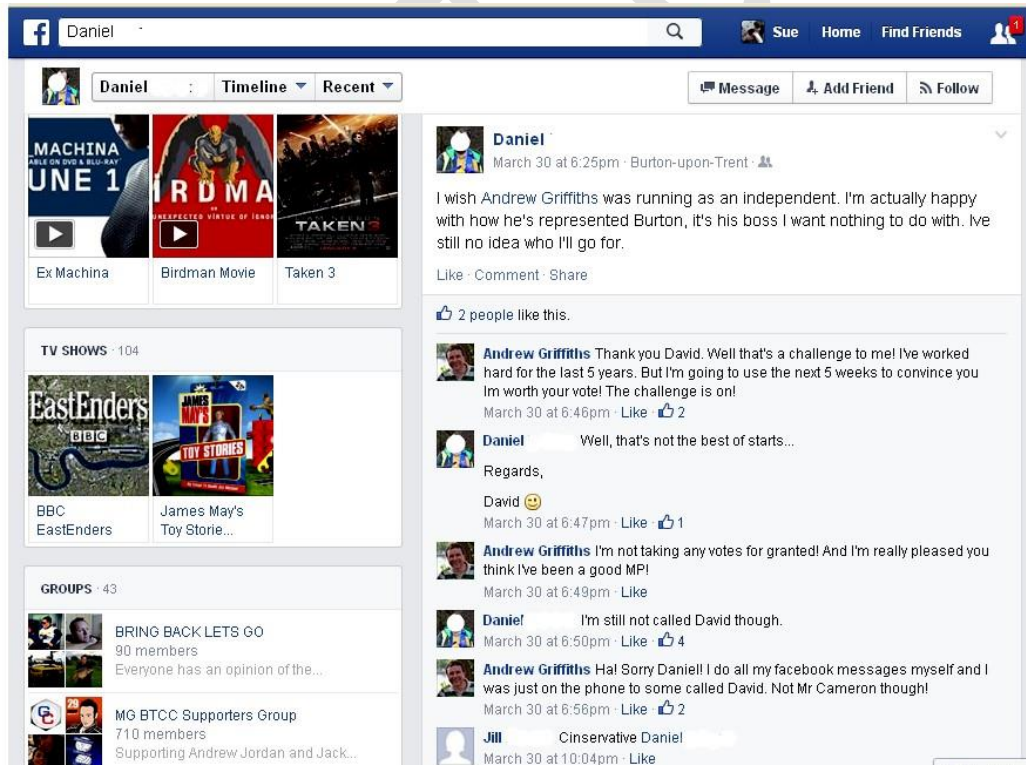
Daniel

Sue Home Find Friends 1

Daniel : Timeline ▼ Recent ▼

Message Add Friend Follow

MACHINA ABLE ON DVD & BLU-RAY UNE 1

IRDMA UNEXPECTED VIRTUE OF IGNOR

TAKEN 3

Ex Machina

Birdman Movie

Taken 3

TV SHOWS · 104

EastEnders BBC

JAMES MAY'S TOY STORIES

BBC EastEnders

James May's Toy Storie...

GROUPS · 43

BRING BACK LETS GO
90 members
Everyone has an opinion of the...

MG BTCC Supporters Group
710 members
Supporting Andrew Jordan and Jack...

Daniel
March 30 at 6:25pm · Burton-upon-Trent ·

I wish Andrew Griffiths was running as an independent. I'm actually happy with how he's represented Burton, it's his boss I want nothing to do with. Ive still no idea who I'll go for.

Like · Comment · Share

2 people like this.

Andrew Griffiths Thank you David. Well that's a challenge to me! I've worked hard for the last 5 years. But I'm going to use the next 5 weeks to convince you Im worth your vote! The challenge is on!
March 30 at 6:46pm · Like · 2

Daniel Well, that's not the best of starts...

Regards,

David 🙂
March 30 at 6:47pm · Like · 1

Andrew Griffiths I'm not taking any votes for granted! And I'm really pleased you think I've been a good MP!
March 30 at 6:49pm · Like

Daniel I'm still not called David though.
March 30 at 6:50pm · Like · 4

Andrew Griffiths Ha! Sorry Daniel! I do all my facebook messages myself and I was just on the phone to some called David. Not Mr Cameron though!
March 30 at 6:56pm · Like · 2

Jill Cinservative Daniel
March 30 at 10:04pm · Like